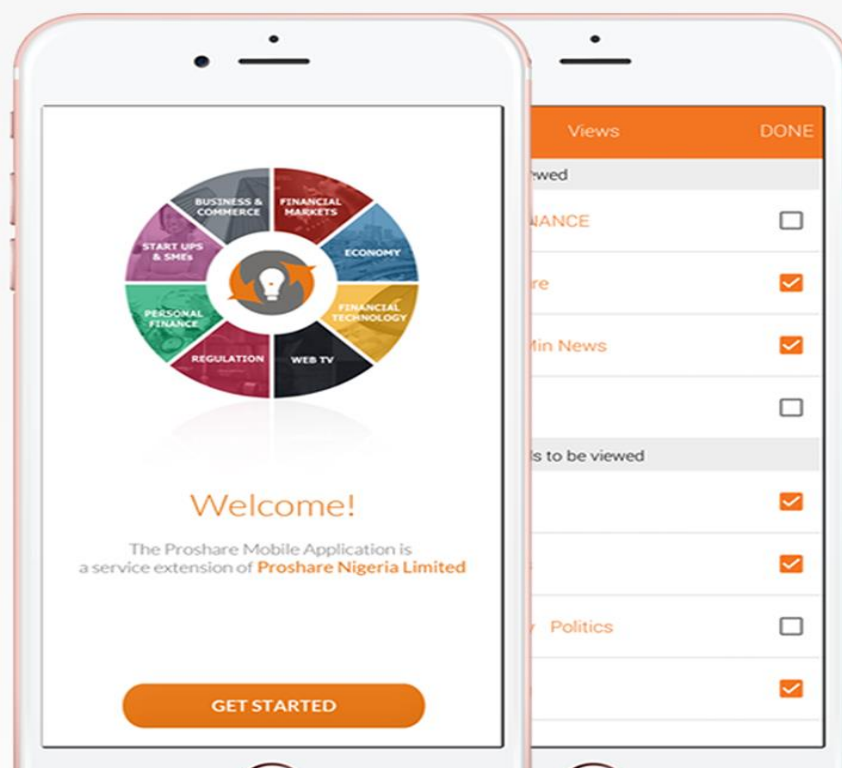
BUSINESS & COMMERCE
FINANCIAL MARKETS
ECONOMY
FINANCIAL TECHNOLOGY
WEB TV
REGULATION
PERSONAL FINANCE
START UPS & SMEs

Welcome!

The Proshare Mobile Application is a service extension of Proshare Nigeria Limited

GET STARTED

Views DONE

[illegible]ewed

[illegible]NANCE

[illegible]re

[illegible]Min News

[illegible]ls to be viewed

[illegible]y Politics